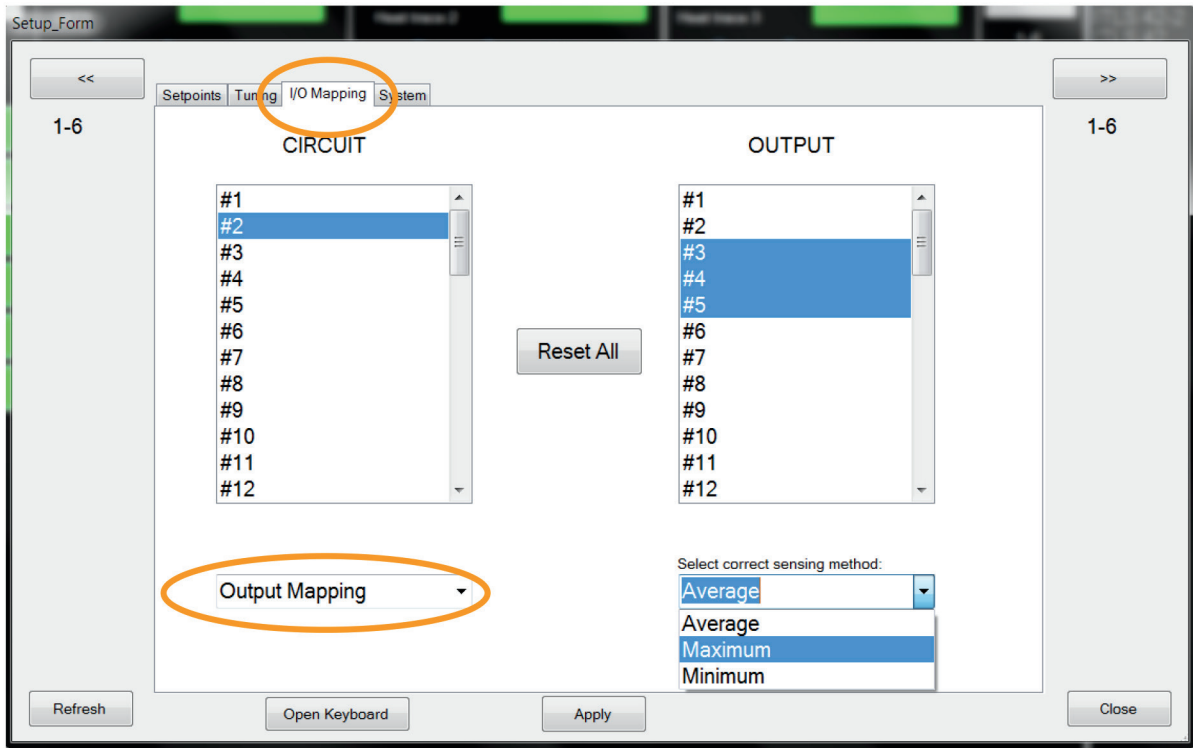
Setup_Form

<<

1-6

Setpoints Tuning I/O Mapping System

>>

1-6

CIRCUIT

#1
#2
#3
#4
#5
#6
#7
#8
#9
#10
#11
#12

Reset All

OUTPUT

#1
#2
#3
#4
#5
#6
#7
#8
#9
#10
#11
#12

Output Mapping

Select correct sensing method:

Average

Average
Maximum
Minimum

Refresh

Open Keyboard

Apply

Close